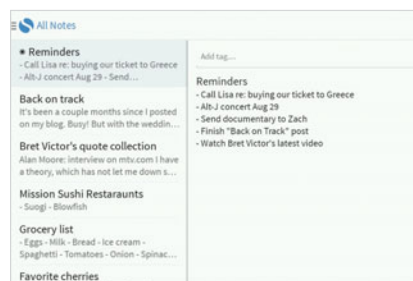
All Notes

• Reminders
- Call Lisa re: buying our ticket to Greece
- Alt-J concert Aug 29 - Send...

Back on track
It's been a couple months since I posted on my blog. Busy! But with the weddin...

Bret Victor's quote collection
Alan Moore: interview on mtv.com I have a theory, which has not let me down s...

Mission Sushi Restaraunts
- Suogi - Blowfish

Grocery list
- Eggs - Milk - Bread - Ice cream - Spaghetti - Tomatoes - Onion - Spinac...

Favorite cherries

Add tag...

Reminders
- Call Lisa re: buying our ticket to Greece
- Alt-J concert Aug 29
- Send documentary to Zach
- Finish "Back on Track" post
- Watch Bret Victor's latest video